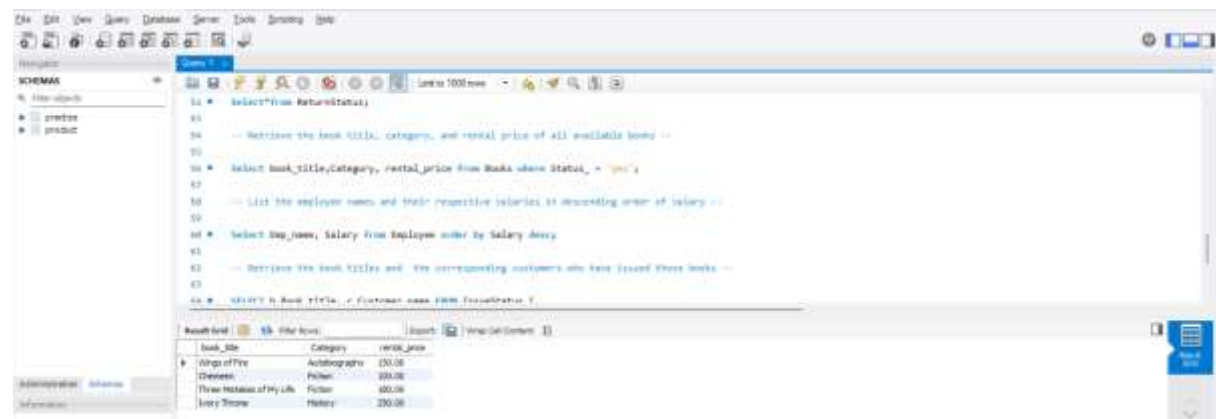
File Edit View Query Database Server Tools Scripting Help

Navigator
SCHEMAS
Filter objects
practice
product

Query 1

Limit to 1000 rows

52 Select*from ReturnStatus;
53
54 -- Retrieve the book title, category, and rental price of all available books --
55
56 Select book_title,Category, rental_price from Books where Status_ = 'yes';
57
58 -- List the employee names and their respective salaries in descending order of salary --
59
60 Select Emp_name, Salary from Employee order by Salary desc;
61
62 -- Retrieve the book titles and the corresponding customers who have issued those books --
63
64 SELECT b.Book_title, c.Customer_name FROM IssueStatus I

Result Grid | Filter Rows: | Export: | Wrap Cell Content:

| book_title | Category | rental_price |
|---|---|---|
| Wings of Fire | Autobiography | 150.00 |
| Chemeen | Fiction | 100.00 |
| Three Mistakes of My Life | Fiction | 400.00 |
| Every Throne | History | 250.00 |

Result Grid

Administration Schemas
Information